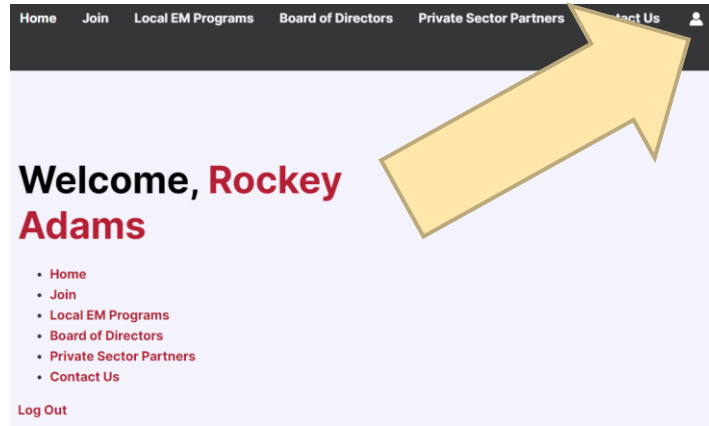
Home Join Local EM Programs Board of Directors Private Sector Partners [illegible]act Us

Welcome, Rockey Adams

- Home
- Join
- Local EM Programs
- Board of Directors
- Private Sector Partners
- Contact Us

Log Out